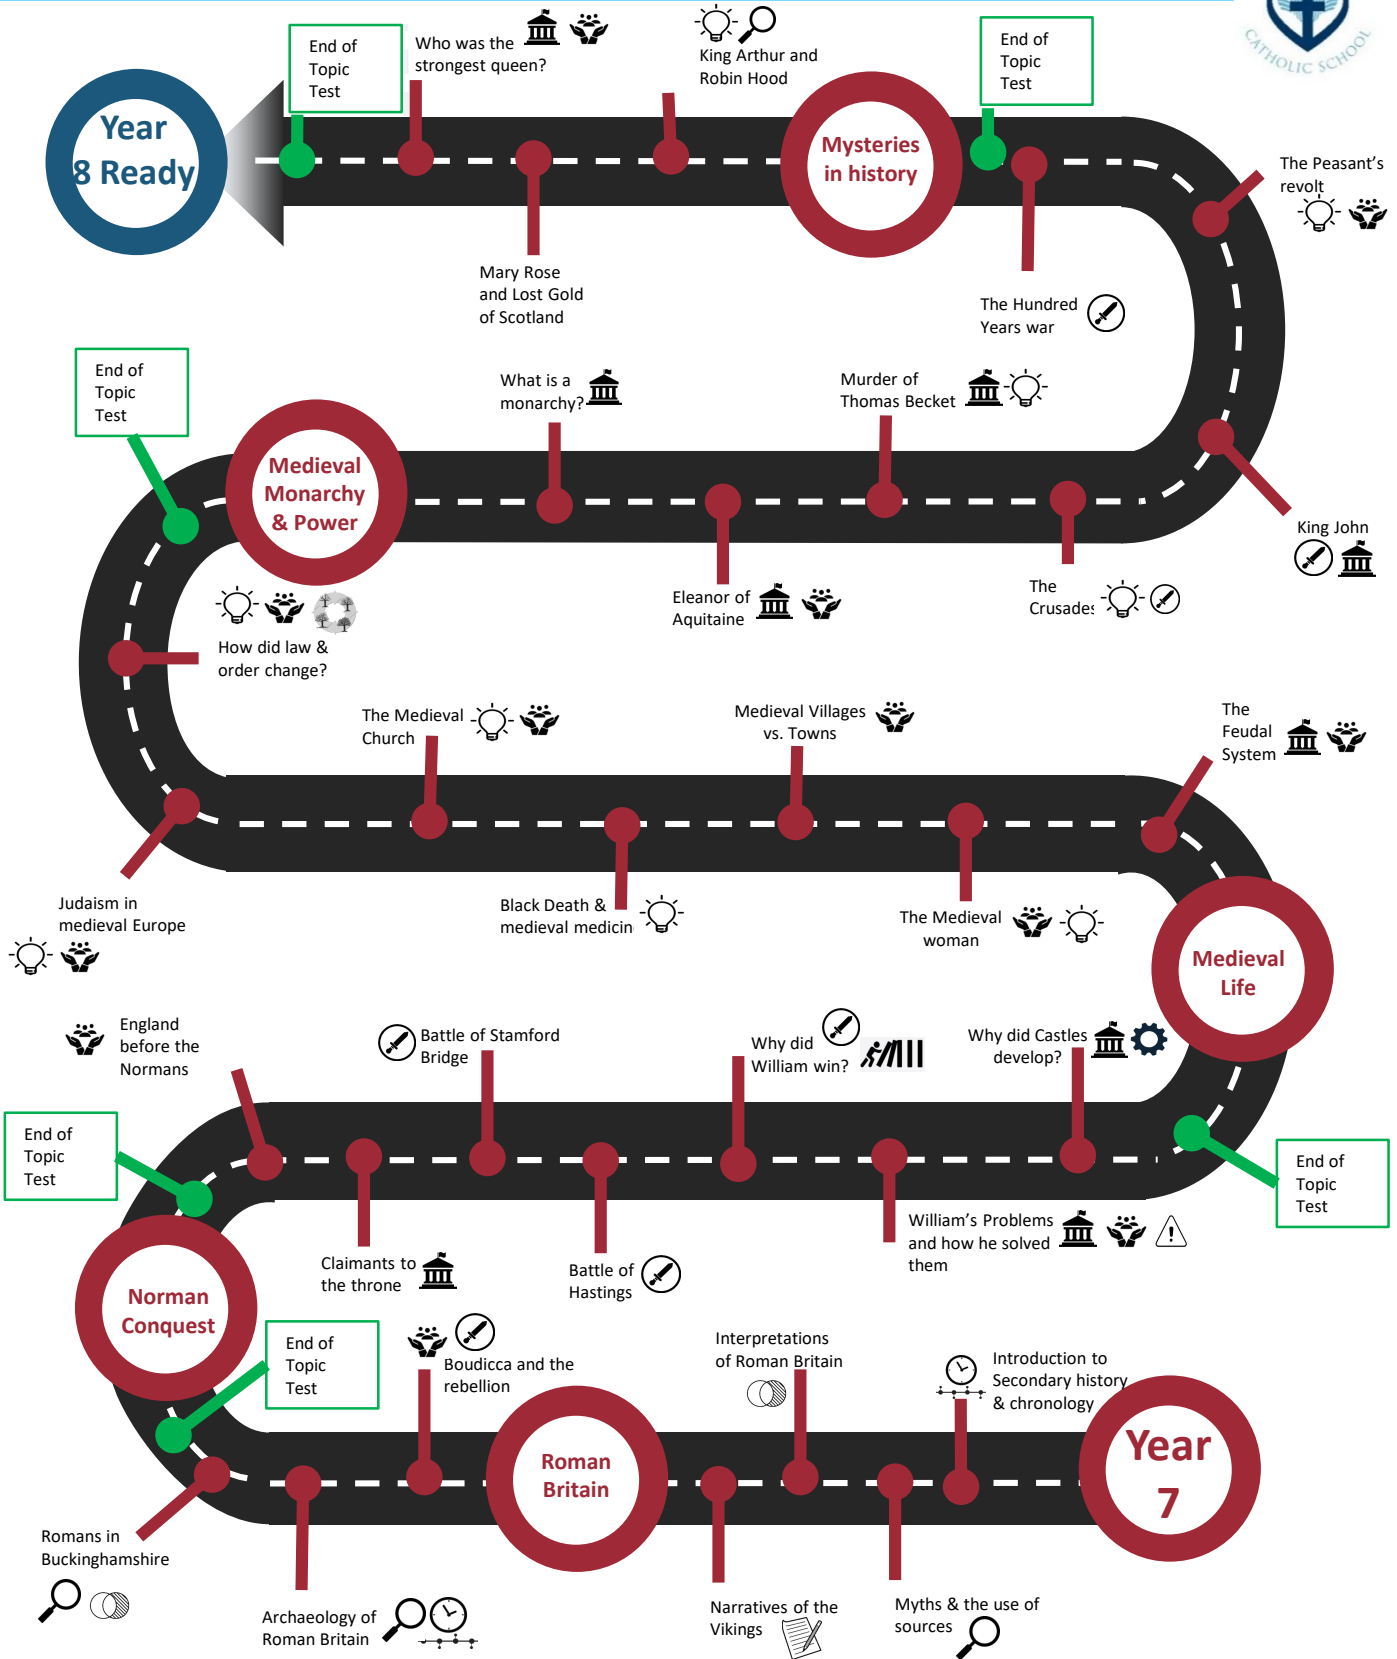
CATHOLIC SCHOOL

Year 8 Ready

End of Topic Test

Who was the strongest queen?

King Arthur and Robin Hood

Mysteries in history

End of Topic Test

Mary Rose and Lost Gold of Scotland

The Peasant's revolt

The Hundred Years war

End of Topic Test

What is a monarchy?

Murder of Thomas Becket

Medieval Monarchy & Power

King John

Eleanor of Aquitaine

The Crusades

How did law & order change?

The Medieval Church

Medieval Villages vs. Towns

The Feudal System

Judaism in medieval Europe

Black Death & medieval medicin

The Medieval woman

Medieval Life

England before the Normans

Battle of Stamford Bridge

Why did William win?

Why did Castles develop?

End of Topic Test

End of Topic Test

Claimants to the throne

Battle of Hastings

William's Problems and how he solved them

Norman Conquest

End of Topic Test

Boudicca and the rebellion

Interpretations of Roman Britain

Introduction to Secondary history & chronology

Roman Britain

Year 7

Romans in Buckinghamshire

Archaeology of Roman Britain

Narratives of the Vikings

Myths & the use of sources